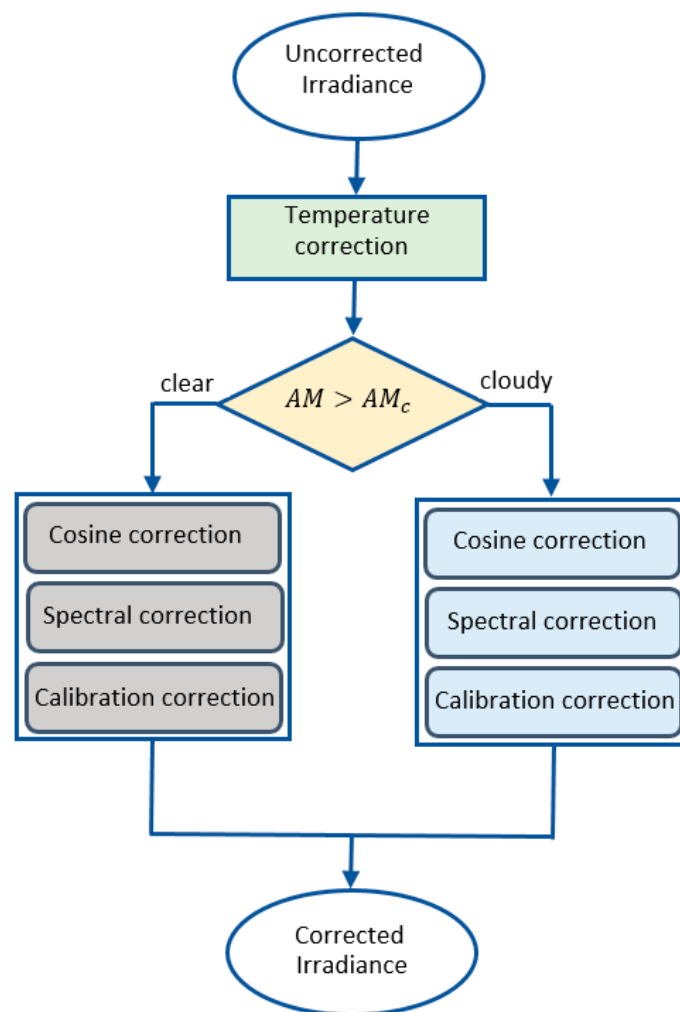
Uncorrected Irradiance

Temperature correction

clear

$AM > AM_c$

cloudy

Cosine correction

Spectral correction

Calibration correction

Cosine correction

Spectral correction

Calibration correction

Corrected Irradiance